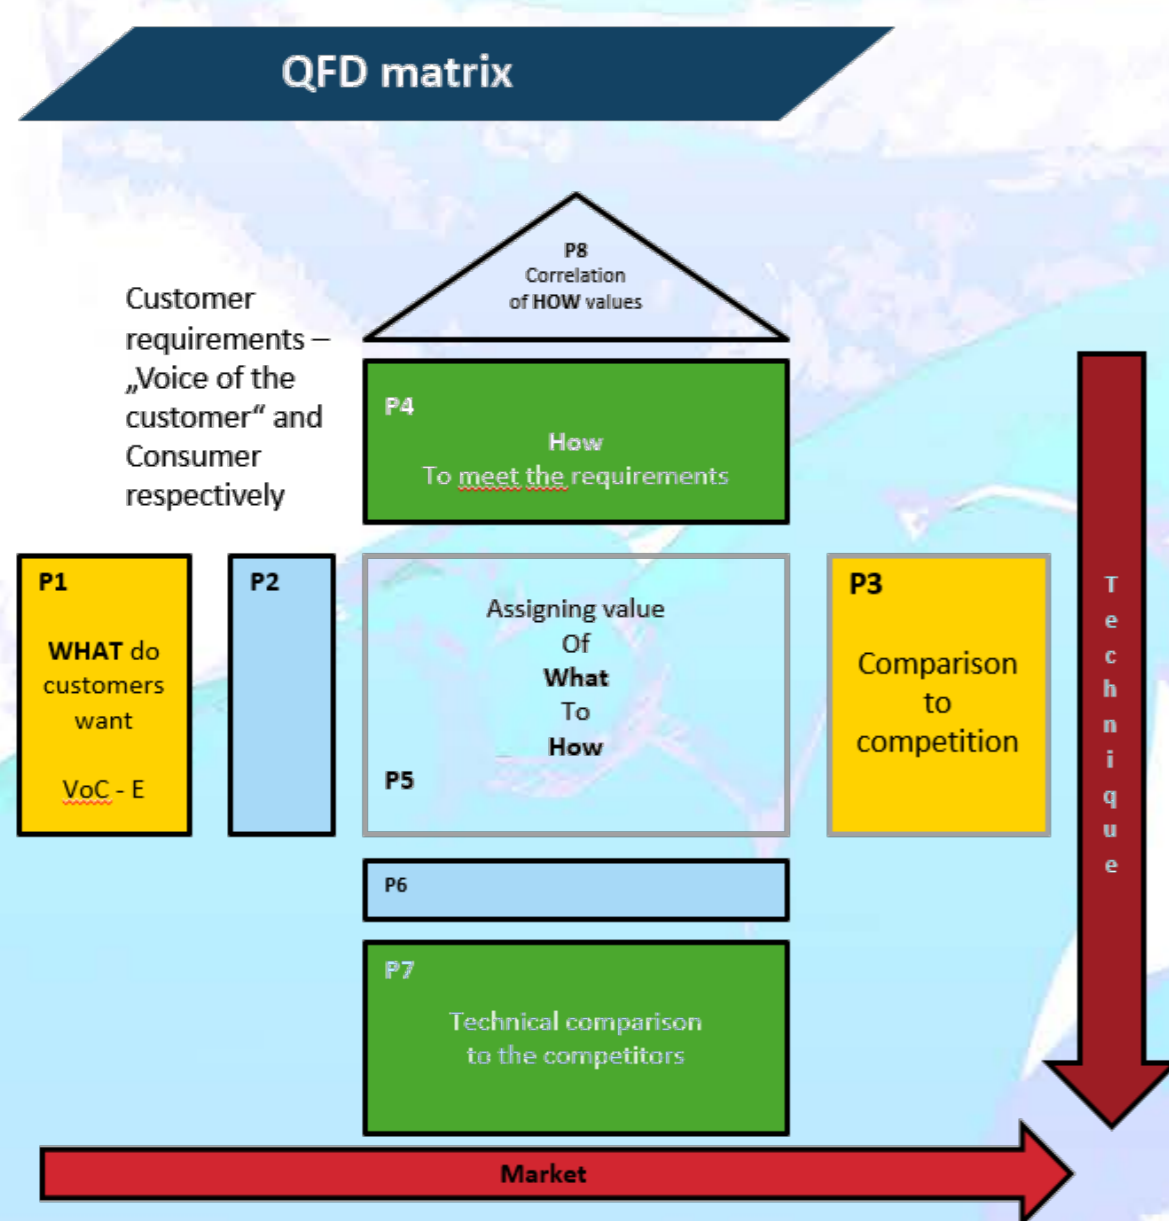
QFD matrix

P8
Correlation
of HOW values

Customer requirements – „Voice of the customer“ and Consumer respectively

P4
How
To meet the requirements

P1
WHAT do customers want

VoC - E

P2

Assigning value
Of
What
To
How
P5

P3
Comparison to competition

Technique

P6

P7
Technical comparison to the competitors

Market